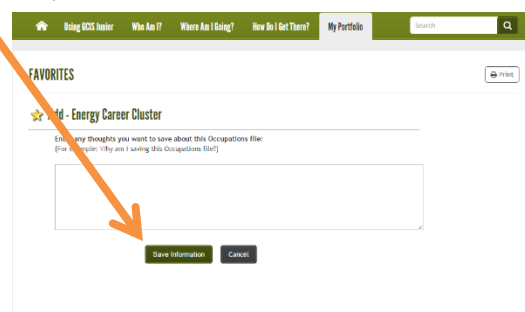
Using GCIS Junior Who Am I? Where Am I Going? How Do I Get There? My Portfolio Search

FAVORITES

Print

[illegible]dd - Energy Career Cluster

Ent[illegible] any thoughts you want to save about this Occupations file:
(For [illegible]ample: Why are I saving this Occupations file?)

Save Information Cancel